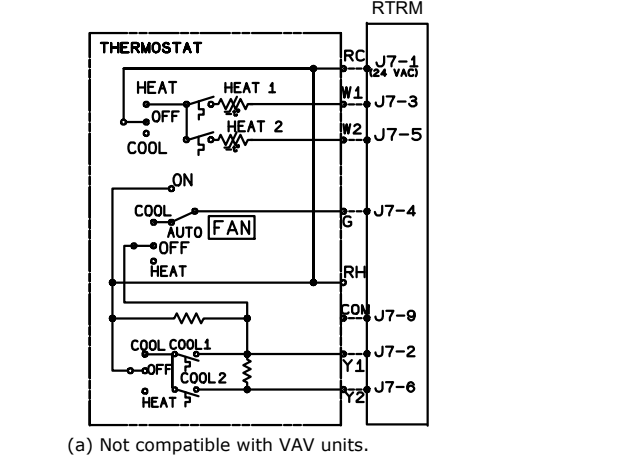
RTRM

THERMOSTAT

HEAT

HEAT 1

OFF

HEAT 2

COOL

RC

J7-1 (24 VAC)

W1

J7-3

W2

J7-5

ON

COOL

AUTO

FAN

G

J7-4

OFF

HEAT

RH

CON

J7-9

COOL

COOL1

OFF

COOL2

HEAT

Y1

J7-2

Y2

J7-6

(a) Not compatible with VAV units.